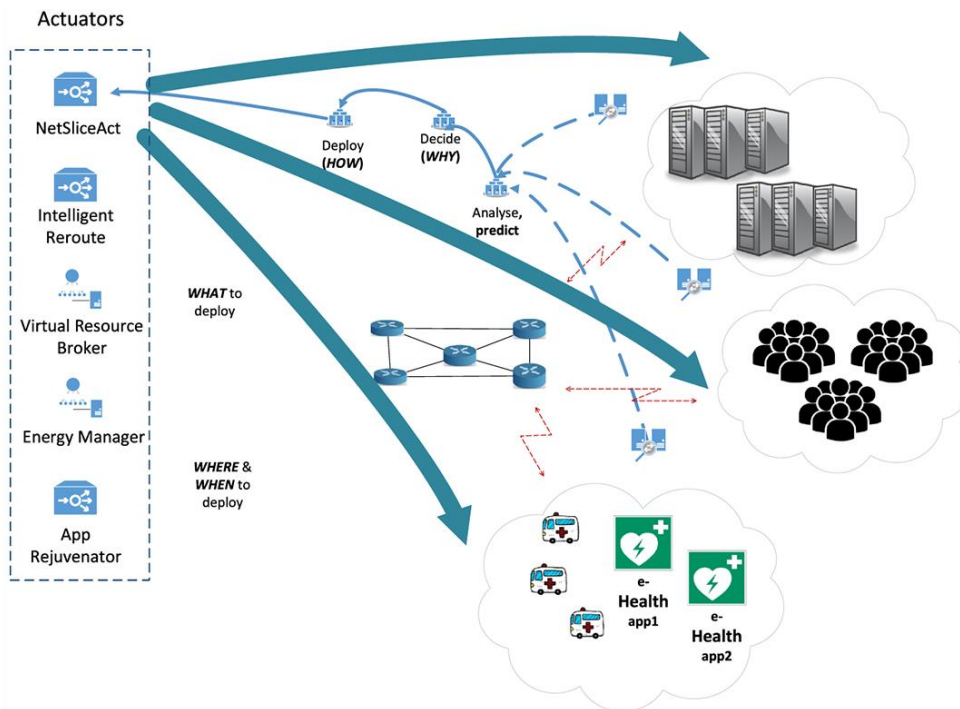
Actuators

NetSliceAct

Intelligent Reroute

Virtual Resource Broker

Energy Manager

App Rejuvenator

Deploy (HOW)

Decide (WHY)

Analyse, predict

WHAT to deploy

WHERE & WHEN to deploy

e-Health app1

e-Health app2